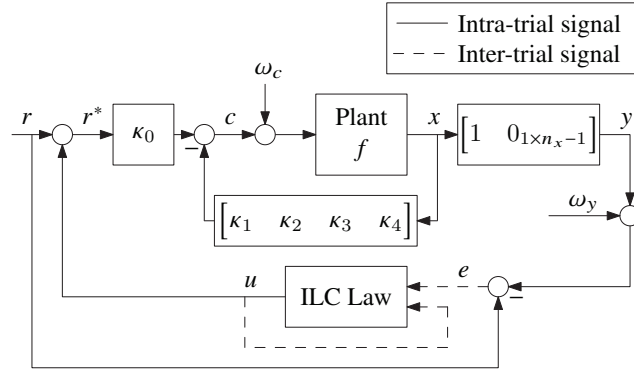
Intra-trial signal
Inter-trial signal

$\omega_c$

$r$
$r^*$
$\kappa_0$
$-$
$c$
Plant
$f$
$x$
$\begin{bmatrix} 1 & 0_{1\times n_x-1} \end{bmatrix}$
$y$

$\begin{bmatrix} \kappa_1 & \kappa_2 & \kappa_3 & \kappa_4 \end{bmatrix}$

$\omega_y$

$u$
ILC Law
$e$
$-$